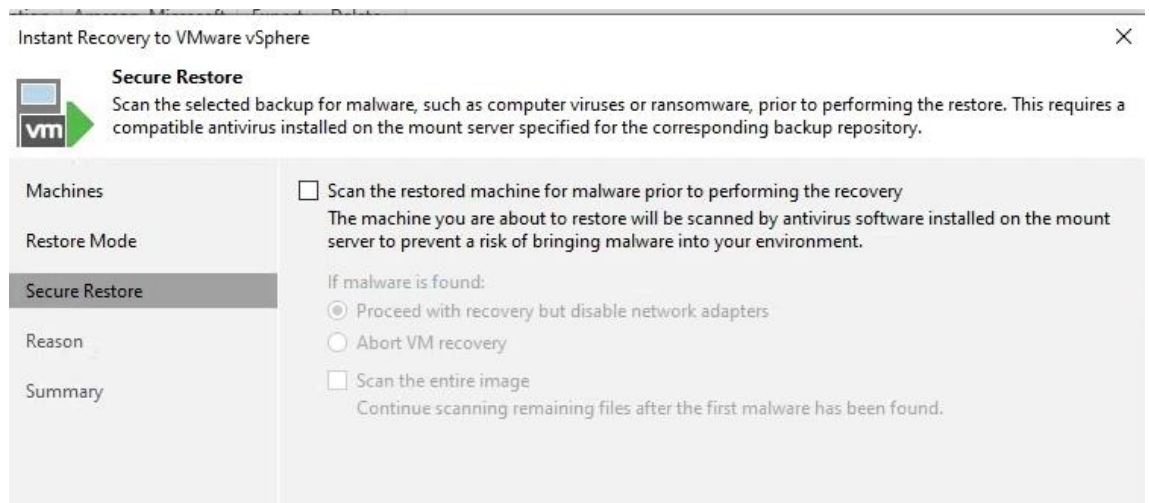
Instant Recovery to VMware vSphere

×

Secure Restore

Scan the selected backup for malware, such as computer viruses or ransomware, prior to performing the restore. This requires a compatible antivirus installed on the mount server specified for the corresponding backup repository.

vm

Machines

Restore Mode

Secure Restore

Reason

Summary

Scan the restored machine for malware prior to performing the recovery

The machine you are about to restore will be scanned by antivirus software installed on the mount server to prevent a risk of bringing malware into your environment.

If malware is found:

Proceed with recovery but disable network adapters

Abort VM recovery

Scan the entire image

Continue scanning remaining files after the first malware has been found.